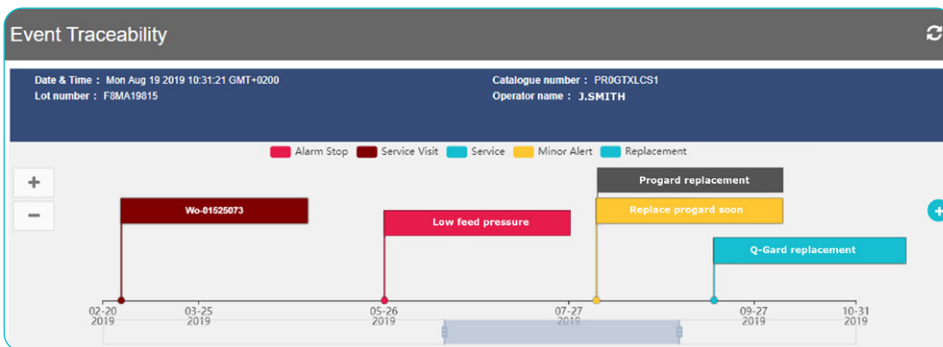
Event Traceability

Date & Time : Mon Aug 19 2019 10:31:21 GMT+0200
Lot number : F8MA19815

Catalogue number : PR0GTXLCS1
Operator name : J.SMITH

Alarm Stop
Service Visit
Service
Minor Alert
Replacement

+
−

Wo-01525073

Low feed pressure

Progard replacement

Replace progard soon

Q-Gard replacement

+

02-20 2019
03-25 2019
05-26 2019
07-27 2019
09-27 2019
10-31 2019